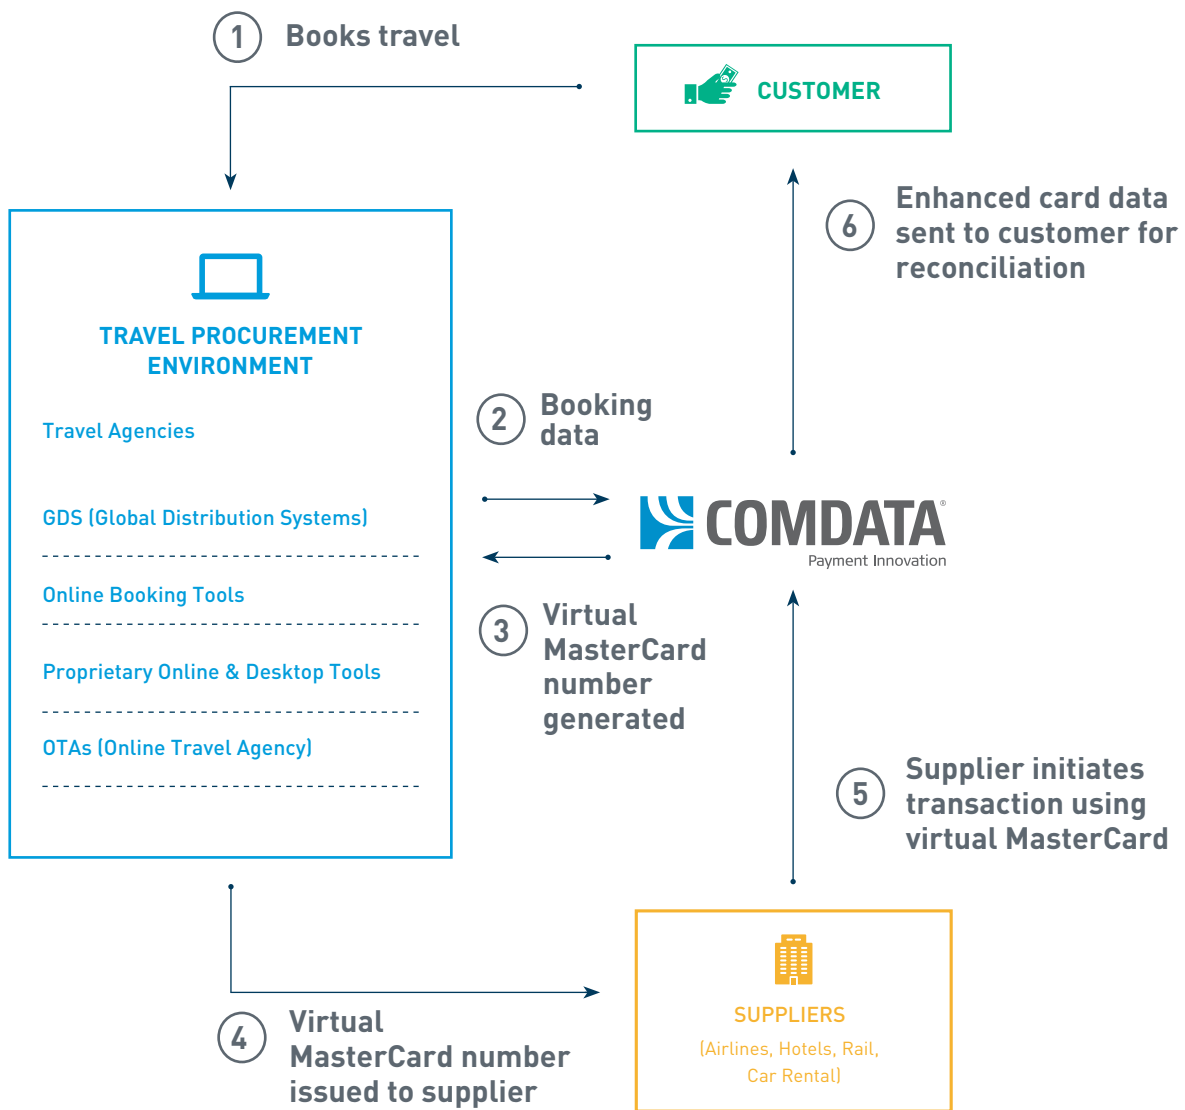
1 Books travel

CUSTOMER

6 Enhanced card data sent to customer for reconciliation

TRAVEL PROCUREMENT ENVIRONMENT

Travel Agencies

GDS (Global Distribution Systems)

Online Booking Tools

Proprietary Online & Desktop Tools

OTAs (Online Travel Agency)

2 Booking data

COMDATA®
Payment Innovation

3 Virtual MasterCard number generated

5 Supplier initiates transaction using virtual MasterCard

SUPPLIERS
(Airlines, Hotels, Rail, Car Rental)

4 Virtual MasterCard number issued to supplier